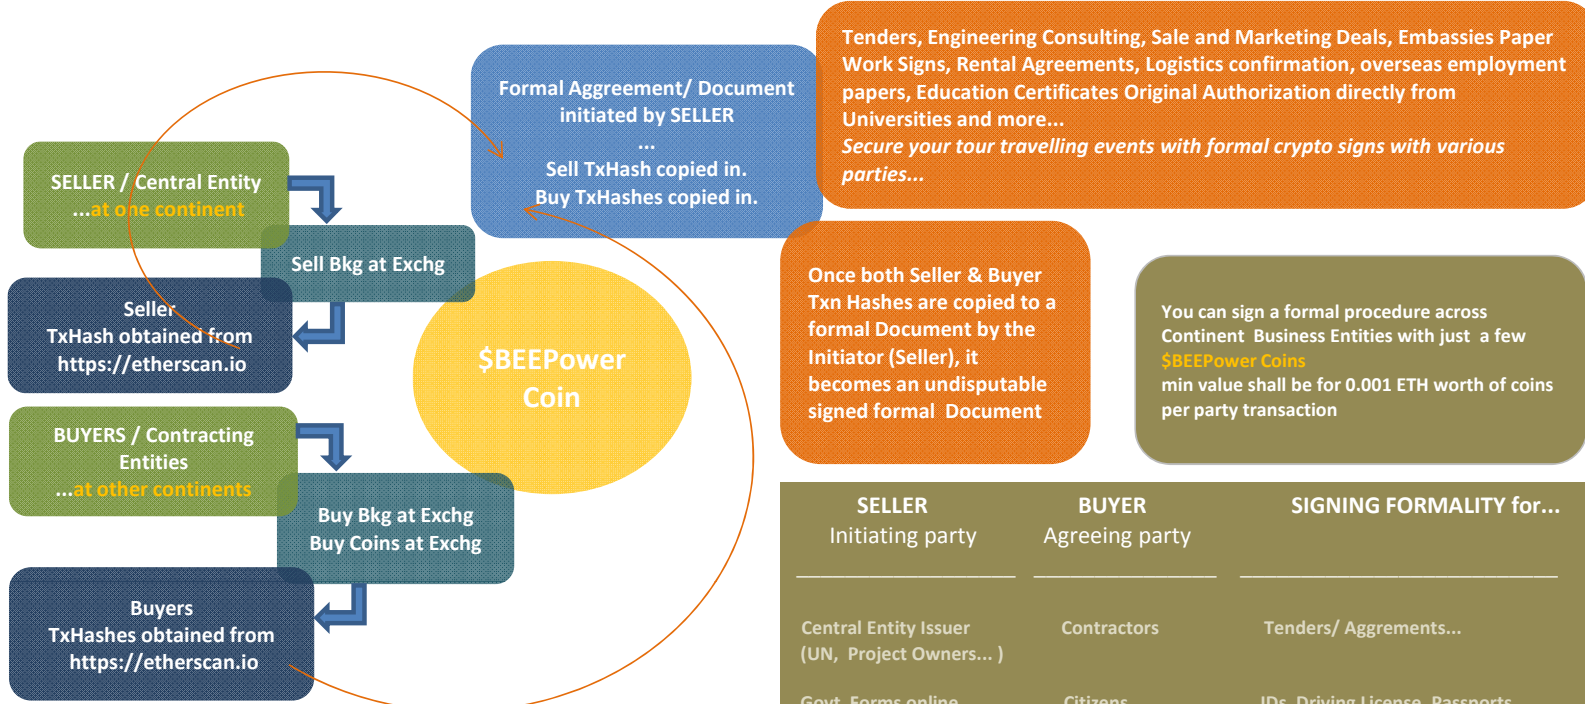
SELLER / Central Entity
...at one continent

Sell Bkg at Exchg

Seller
TxHash obtained from
https://etherscan.io

BUYERS / Contracting Entities
...at other continents

Buy Bkg at Exchg
Buy Coins at Exchg

Buyers
TxHashes obtained from
https://etherscan.io

$BEEPower Coin

Formal Aggreement/ Document initiated by SELLER
...
Sell TxHash copied in.
Buy TxHashes copied in.

Tenders, Engineering Consulting, Sale and Marketing Deals, Embassies Paper Work Signs, Rental Agreements, Logistics confirmation, overseas employment papers, Education Certificates Original Authorization directly from Universities and more...
Secure your tour travelling events with formal crypto signs with various parties...

Once both Seller & Buyer Txn Hashes are copied to a formal Document by the Initiator (Seller), it becomes an undisputable signed formal Document

You can sign a formal procedure across Continent Business Entities with just a few
$BEEPower Coins
min value shall be for 0.001 ETH worth of coins per party transaction

| SELLER Initiating party | BUYER Agreeing party | SIGNING FORMALITY for... |
|---|---|---|
| Central Entity Issuer (UN, Project Owners... ) | Contractors | Tenders/ Aggrements... |
| Govt. Forms online | Citizens | IDs, Driving License, Passports |